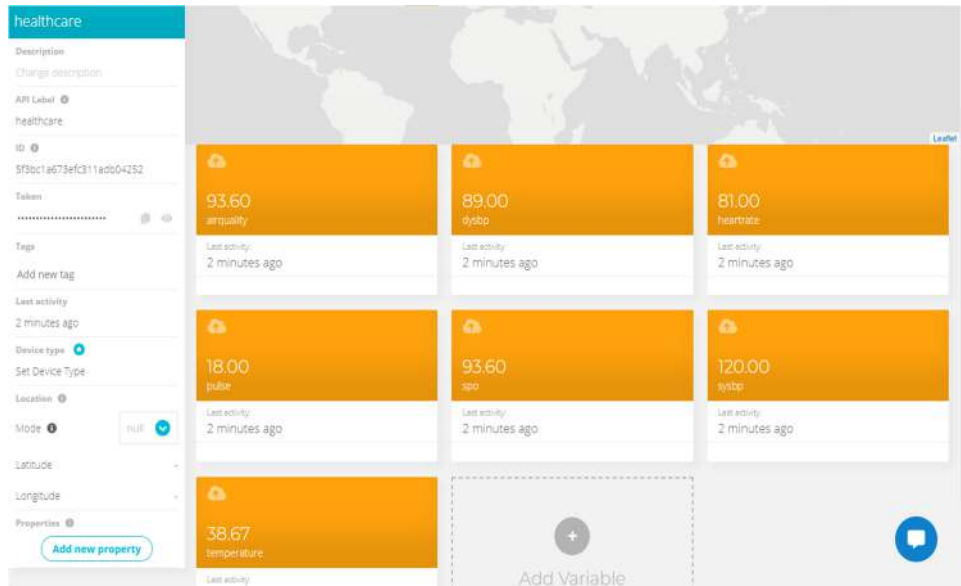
healthcare

Description

Change description

API Label

healthcare

ID

5f3bc1a673efc311adb04252

Token

••••••••••••••••••••••••

Tags

Add new tag

Last activity

2 minutes ago

Device type

Set Device Type

Location

Mode null

Latitude -

Longitude -

Properties

Add new property

Leaflet

93.60
airquality
Last activity
2 minutes ago

89.00
dysbp
Last activity
2 minutes ago

81.00
heartrate
Last activity
2 minutes ago

18.00
pulse
Last activity
2 minutes ago

93.60
spo
Last activity
2 minutes ago

120.00
sysbp
Last activity
2 minutes ago

38.67
temperature
Last activity

Add Variable